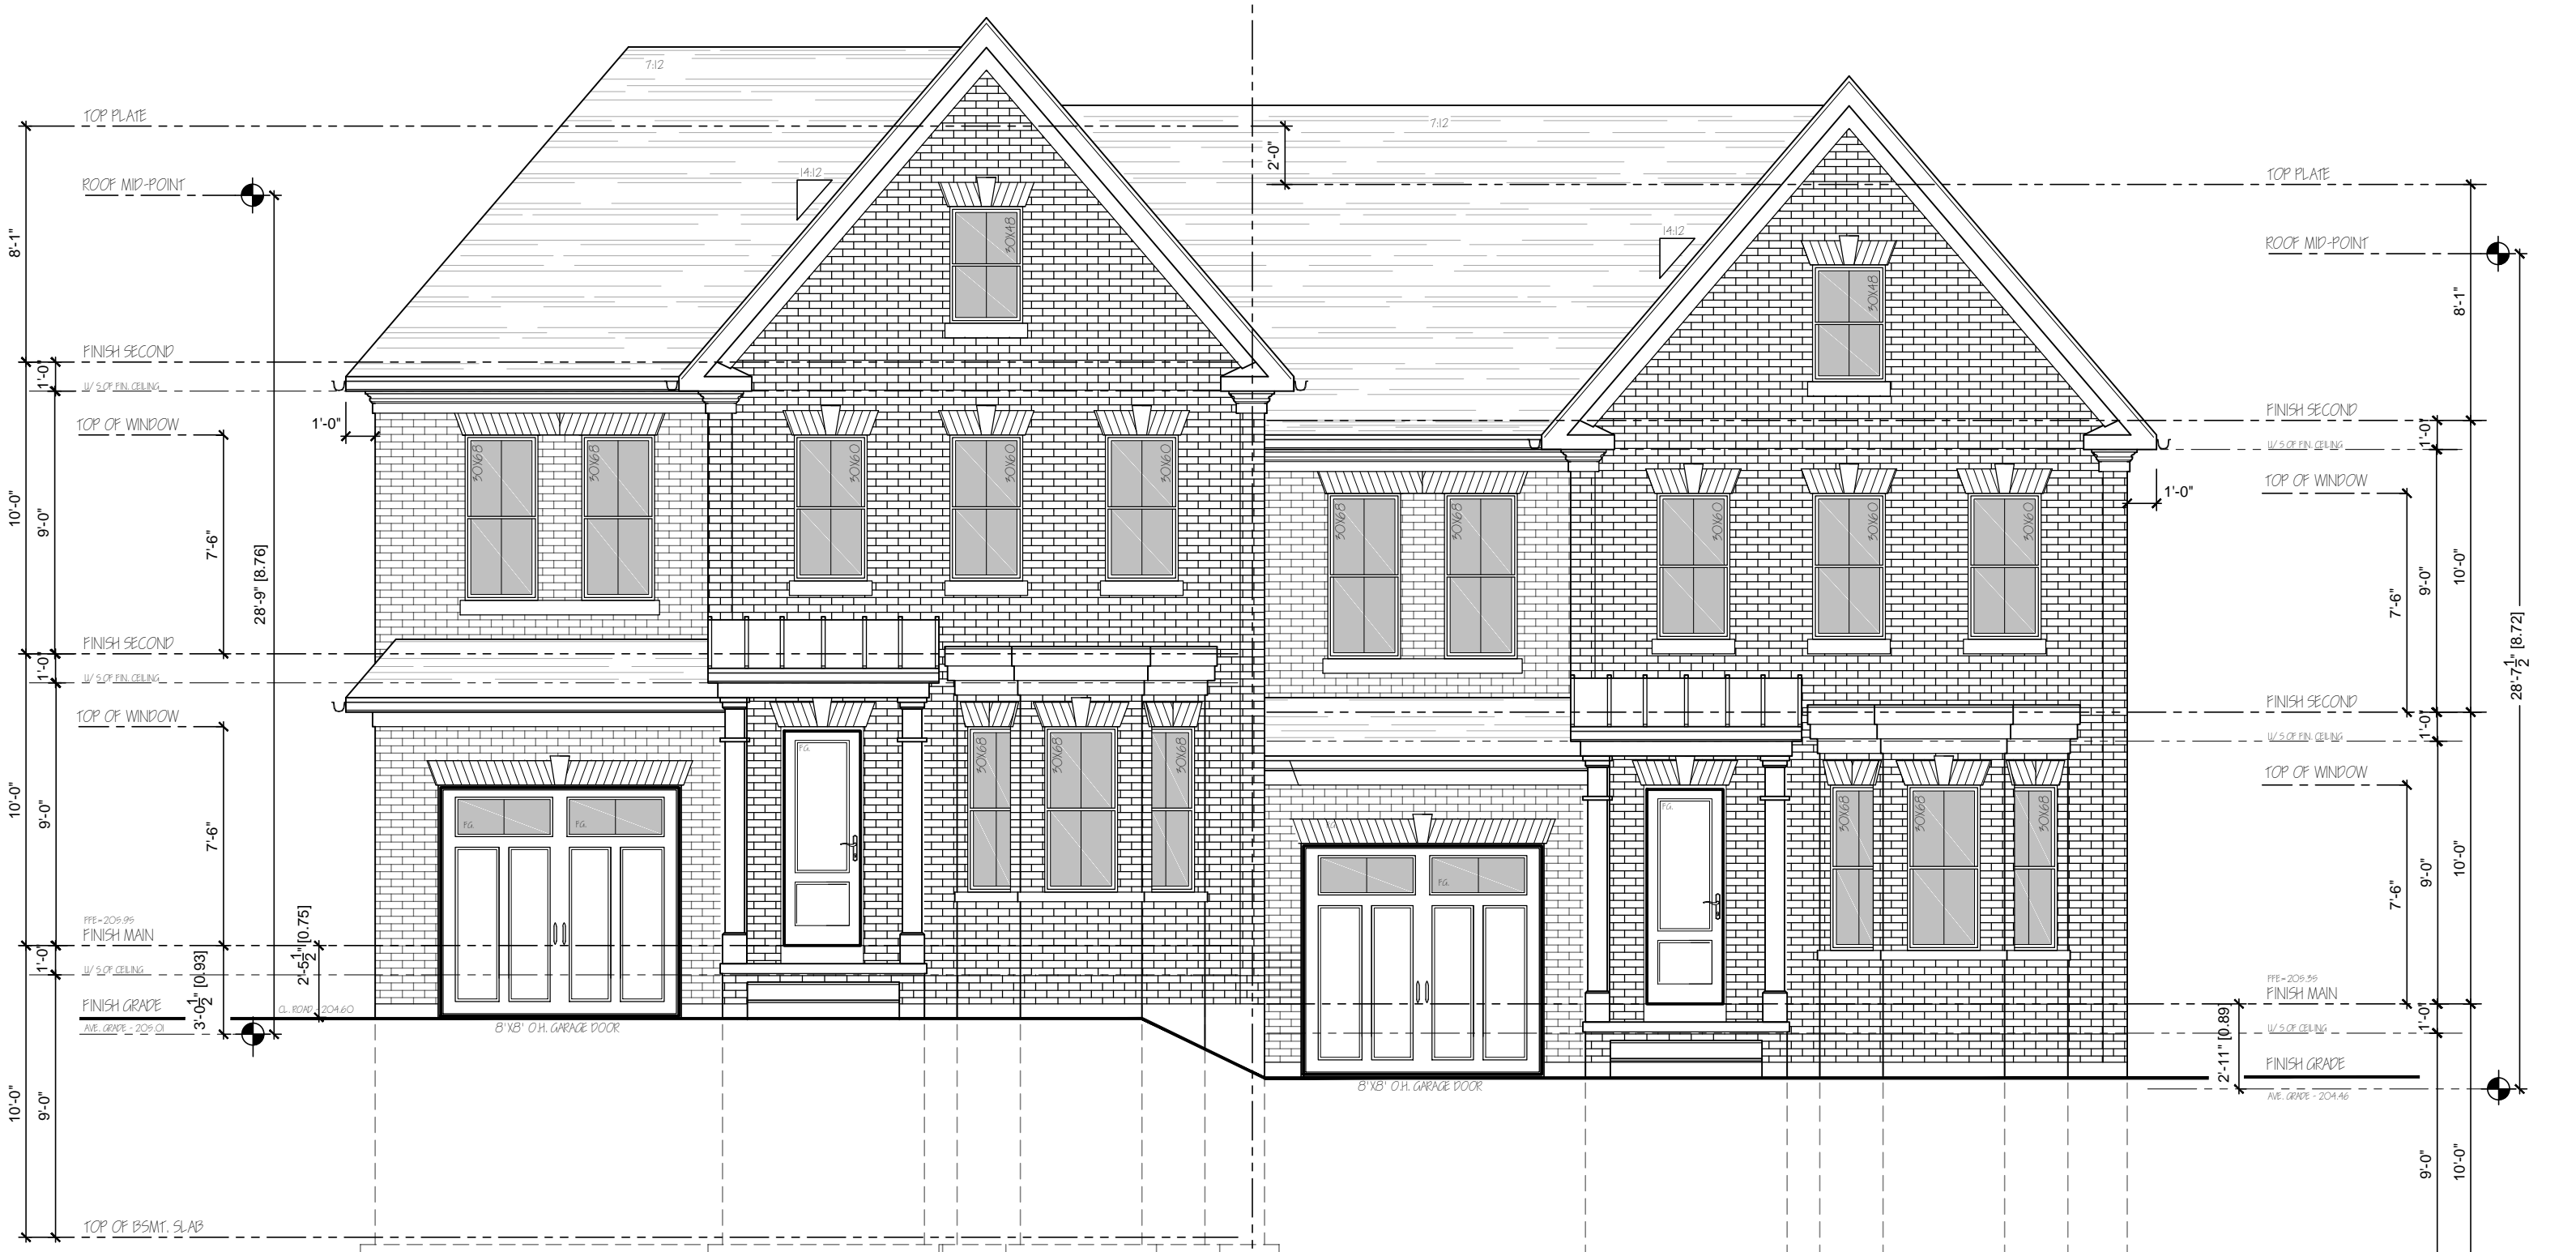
7:12
TOP PLATE
ROOF MID-POINT
14:12
30X48
8'-1"
FINISH SECOND
1'-0"
U/S OF FIN. CEILING
TOP OF WINDOW
1'-0"
30X68
30X68
30X60
30X60
30X60
10'-0"
9'-0"
7'-6"
28'-9" [8.76]
FINISH SECOND
1'-0"
U/S OF FIN. CEILING
TOP OF WINDOW
30X68
30X68
30X68
F.G.
F.G.
F.G.
10'-0"
9'-0"
7'-6"
FFE=205.95
FINISH MAIN
1'-0"
U/S OF CEILING
$2'-5\frac{1}{2}"$ [0.75]
FINISH GRADE
AVE. GRADE = 205.01
$3'-0\frac{1}{2}"$ [0.93]
CL ROAD 204.60
8'X8' O.H. GARAGE DOOR
10'-0"
9'-0"
TOP OF BSMT. SLAB

7:12
2'-0"
TOP PLATE
14:12
ROOF MID-POINT
30X48
8'-1"
FINISH SECOND
U/S OF FIN. CEILING
1'-0"
1'-0"
TOP OF WINDOW
30X68
30X68
30X60
30X60
30X60
7'-6"
9'-0"
10'-0"
$28'-7\frac{1}{2}"$ [8.72]
FINISH SECOND
1'-0"
U/S OF FIN. CEILING
TOP OF WINDOW
F.G.
F.G.
F.G.
30X68
30X68
30X68
7'-6"
9'-0"
10'-0"
FFE=205.35
FINISH MAIN
1'-0"
U/S OF CEILING
2'-11" [0.89]
FINISH GRADE
AVE. GRADE = 204.46
8'X8' O.H. GARAGE DOOR
9'-0"
10'-0"